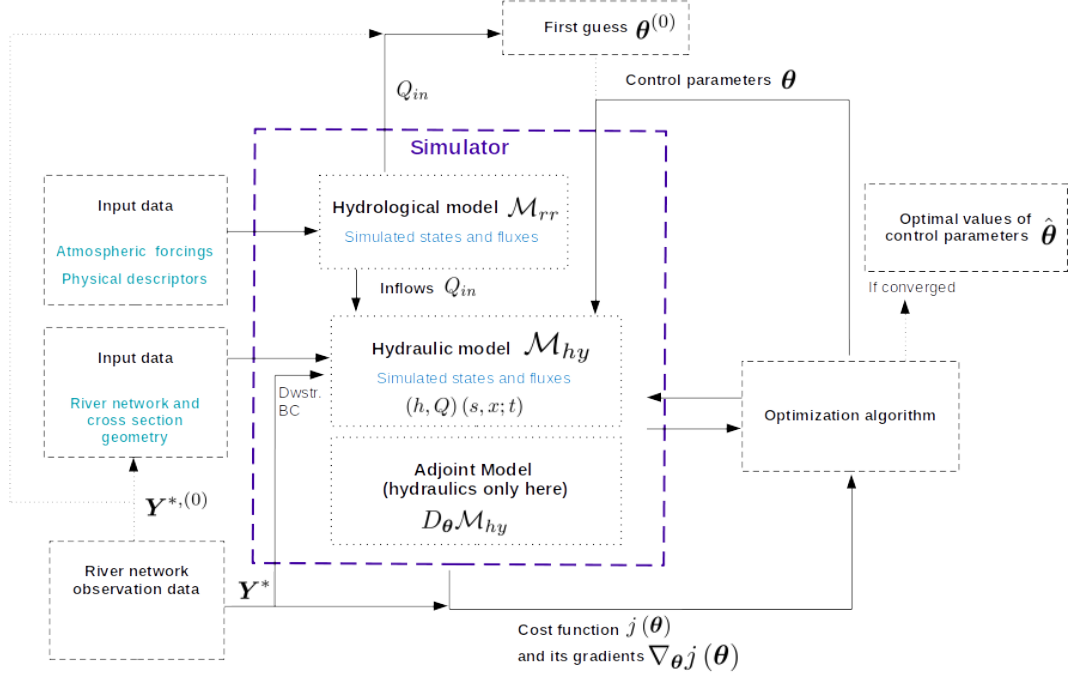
First guess $\boldsymbol{\theta}^{(0)}$

$Q_{in}$

Control parameters $\boldsymbol{\theta}$

Simulator

Input data

Atmospheric forcings

Physical descriptors

Hydrological model $\mathcal{M}_{rr}$

Simulated states and fluxes

Optimal values of control parameters $\hat{\boldsymbol{\theta}}$

If converged

Inflows $Q_{in}$

Input data

River network and cross section geometry

Hydraulic model $\mathcal{M}_{hy}$

Simulated states and fluxes

$(h, Q)\,(s, x; t)$

Dwstr. BC

Optimization algorithm

Adjoint Model (hydraulics only here)

$D_{\boldsymbol{\theta}}\mathcal{M}_{hy}$

$\boldsymbol{Y}^{*,(0)}$

River network observation data

$\boldsymbol{Y}^{*}$

Cost function $j\left(\boldsymbol{\theta}\right)$

and its gradients $\nabla_{\boldsymbol{\theta}} j\left(\boldsymbol{\theta}\right)$